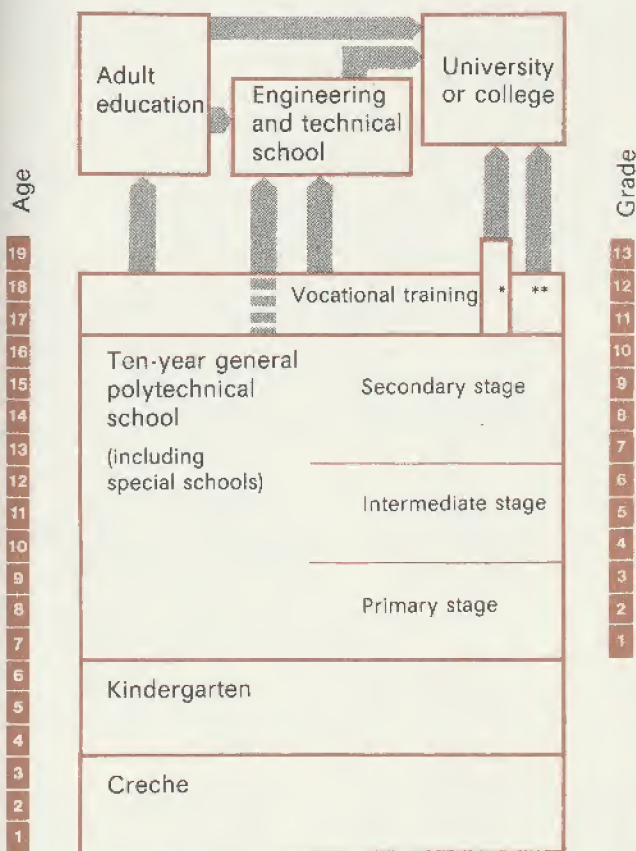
Adult education

Engineering and technical school

University or college

Age

Grade

19
18
17
16
15
14
13
12
11
10
9
8
7
6
5
4
3
2
1

13
12
11
10
9
8
7
6
5
4
3
2
1

Vocational training

*

**

Ten-year general polytechnical school

(including special schools)

Secondary stage

Intermediate stage

Primary stage

Kindergarten

Creche